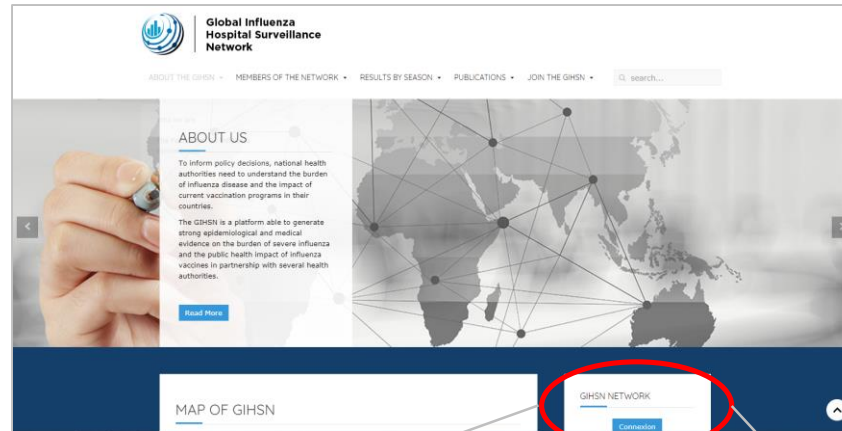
Global Influenza Hospital Surveillance Network

ABOUT THE GIHSN ▾ MEMBERS OF THE NETWORK ▾ RESULTS BY SEASON ▾ PUBLICATIONS ▾ JOIN THE GIHSN ▾ search....

ABOUT US

To inform policy decisions, national health authorities need to understand the burden of influenza disease and the impact of current vaccination programs in their countries.

The GIHSN is a platform able to generate strong epidemiological and medical evidence on the burden of severe influenza and the public health impact of influenza vaccines in partnership with several health authorities.

Read More

MAP OF GIHSN

GIHSN NETWORK

Connexion